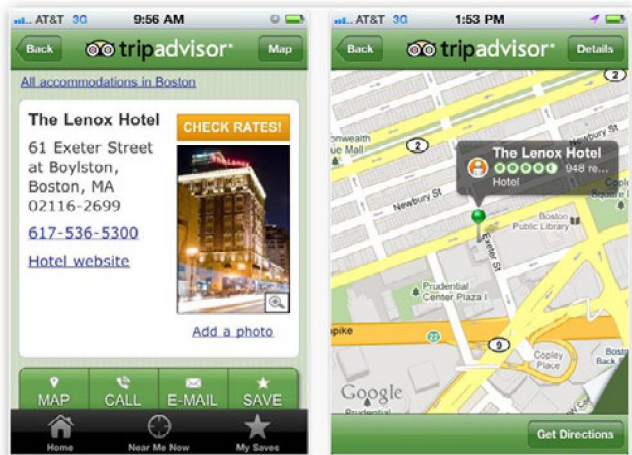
AT&T 3G 9:56 AM

Back tripadvisor Map

All accommodations in Boston

The Lenox Hotel

CHECK RATES!

61 Exeter Street at Boylston, Boston, MA 02116-2699

617-536-5300

Hotel website

Add a photo

MAP CALL E-MAIL SAVE

Home Near Me Now My Saves

AT&T 3G 1:53 PM

Back tripadvisor Details

The Lenox Hotel

948 re...

Hotel

2

2

Newbury St

nwealth ue Mall

Exeter St

Boston Public Library

Prudential Center Plaza

9

pike

Copley Place

Google

Get Directions